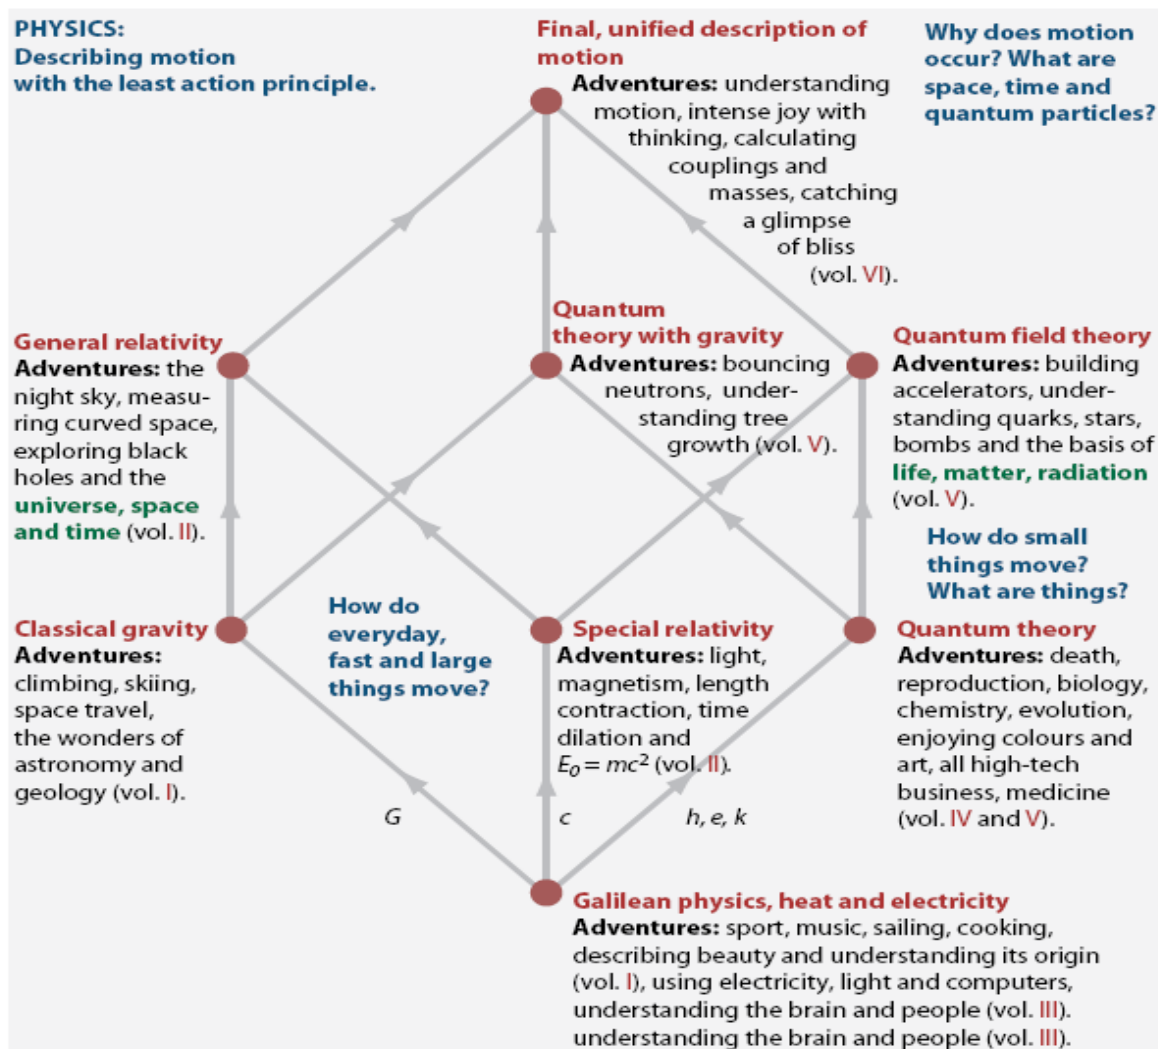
PHYSICS:
Describing motion with the least action principle.

Final, unified description of motion
Adventures: understanding motion, intense joy with thinking, calculating couplings and masses, catching a glimpse of bliss (vol. VI).

Why does motion occur? What are space, time and quantum particles?

General relativity
Adventures: the night sky, measuring curved space, exploring black holes and the universe, space and time (vol. II).

Quantum theory with gravity
Adventures: bouncing neutrons, understanding tree growth (vol. V).

Quantum field theory
Adventures: building accelerators, understanding quarks, stars, bombs and the basis of life, matter, radiation (vol. V).

How do small things move? What are things?

Classical gravity
Adventures: climbing, skiing, space travel, the wonders of astronomy and geology (vol. I).

How do everyday, fast and large things move?

Special relativity
Adventures: light, magnetism, length contraction, time dilation and $E_0 = mc^2$ (vol. II).

Quantum theory
Adventures: death, reproduction, biology, chemistry, evolution, enjoying colours and art, all high-tech business, medicine (vol. IV and V).

G

c

h, e, k

Galilean physics, heat and electricity
Adventures: sport, music, sailing, cooking, describing beauty and understanding its origin (vol. I), using electricity, light and computers, understanding the brain and people (vol. III).
understanding the brain and people (vol. III).